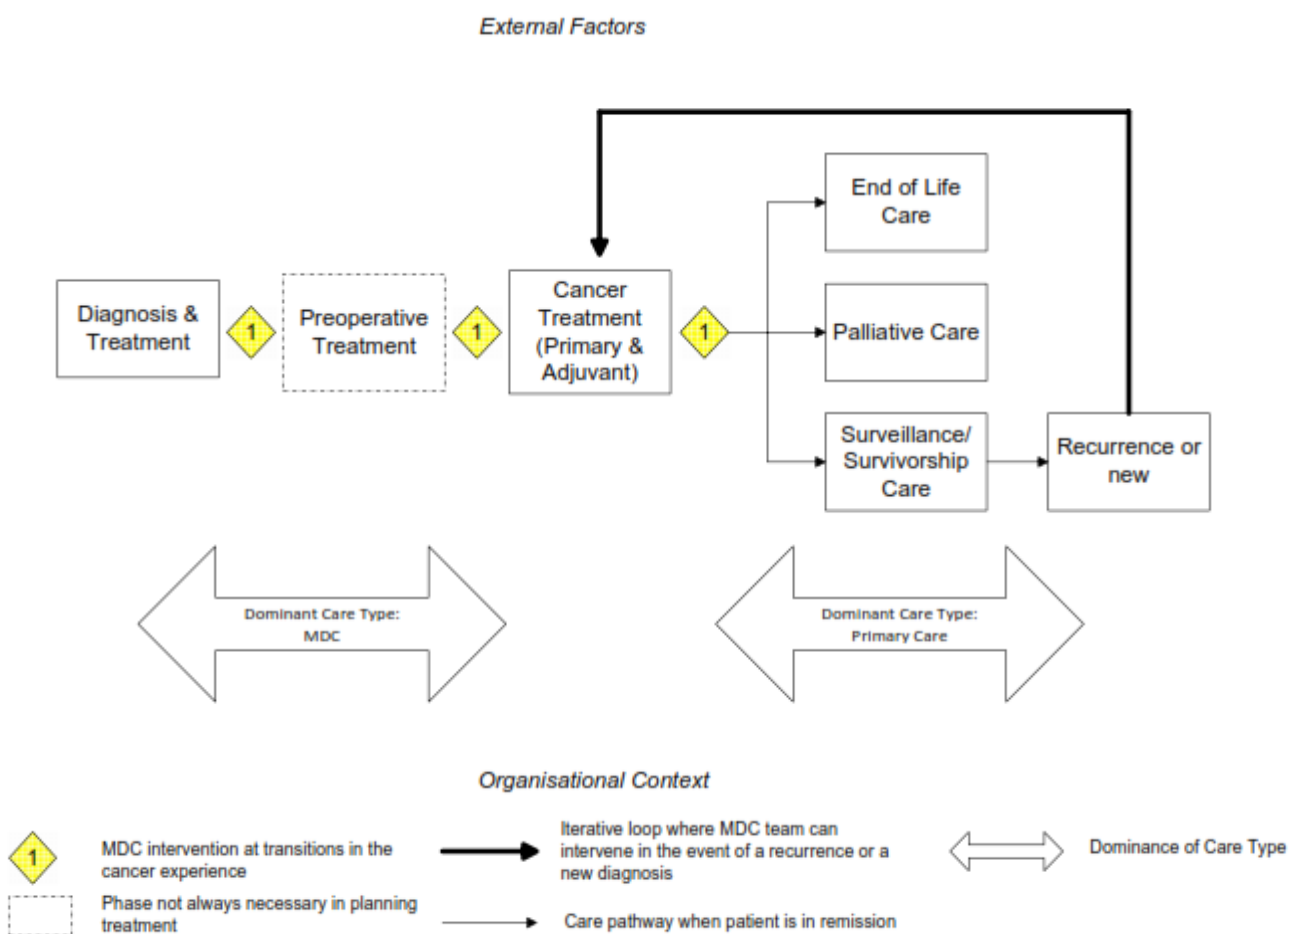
External Factors

End of Life Care

Diagnosis & Treatment

1

Preoperative Treatment

1

Cancer Treatment (Primary & Adjuvant)

1

Palliative Care

Surveillance/ Survivorship Care

Recurrence or new

Dominant Care Type: MDC

Dominant Care Type: Primary Care

Organisational Context

1

MDC intervention at transitions in the cancer experience

Iterative loop where MDC team can intervene in the event of a recurrence or a new diagnosis

Dominance of Care Type

Phase not always necessary in planning treatment

Care pathway when patient is in remission